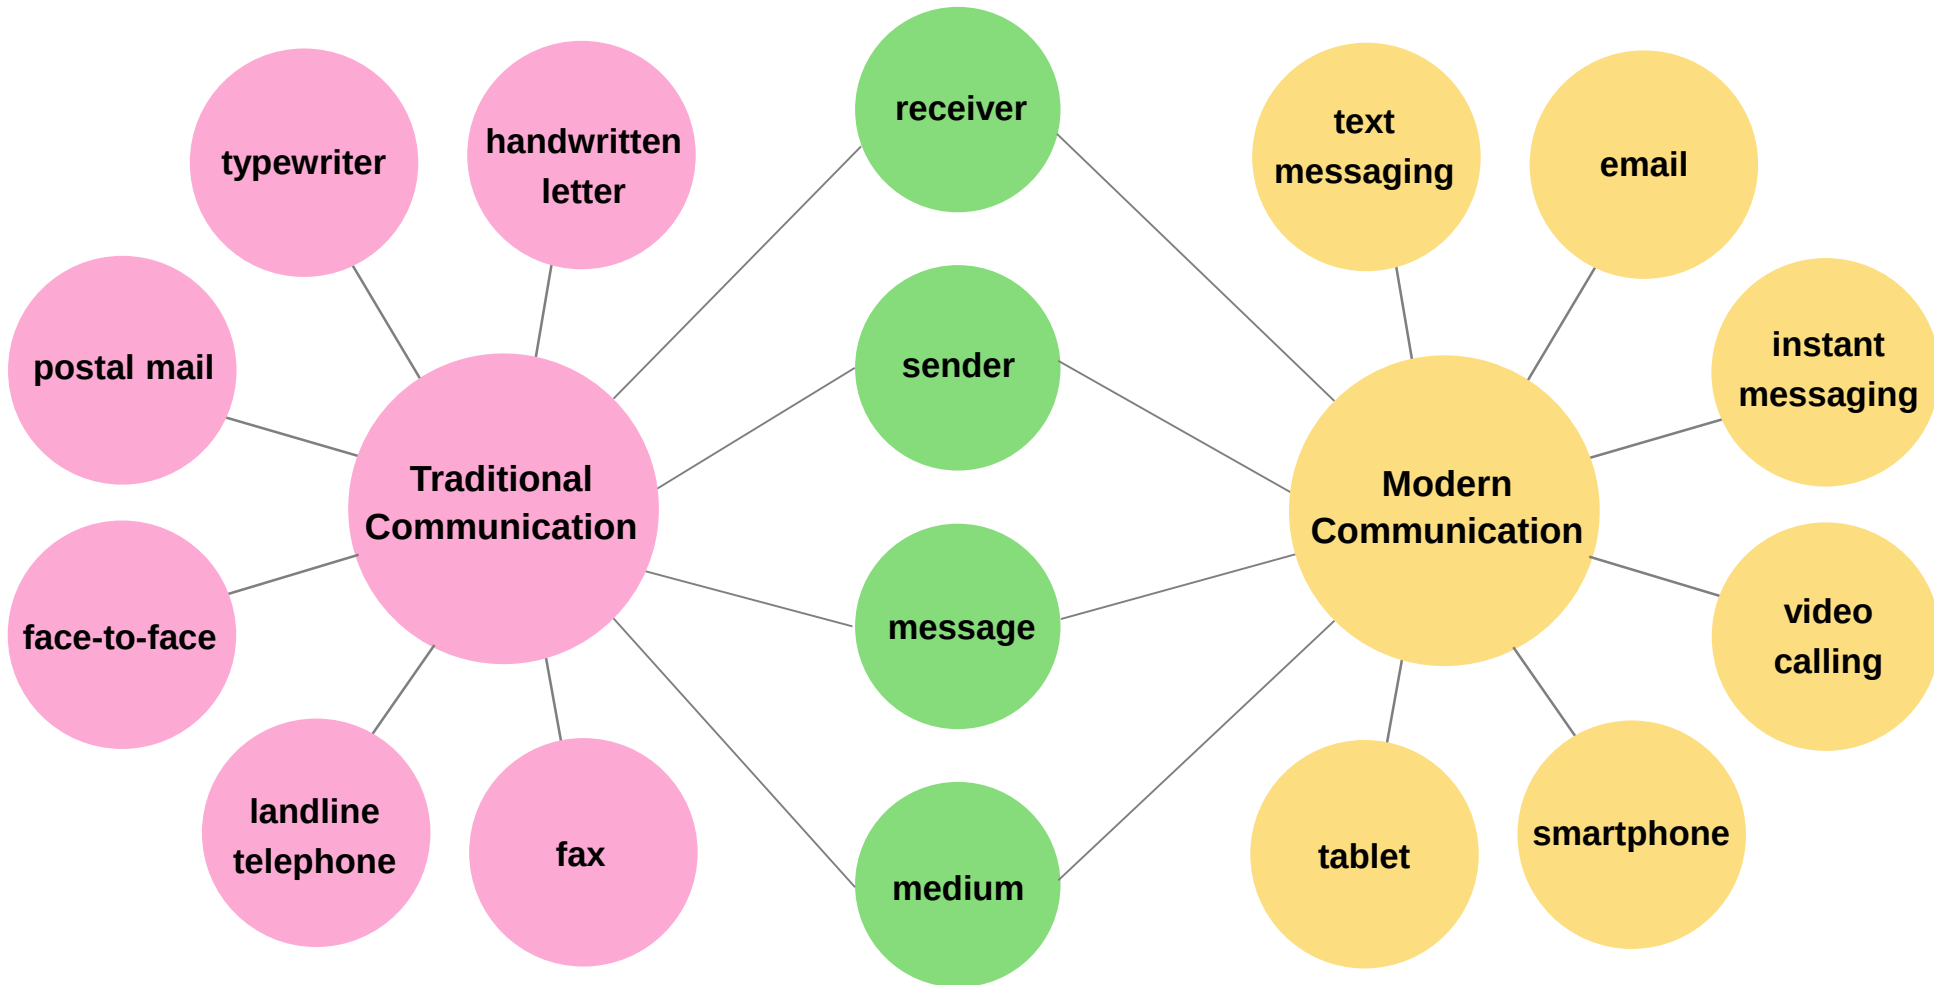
typewriter

handwritten letter

receiver

text messaging

email

postal mail

Traditional Communication

sender

Modern Communication

instant messaging

face-to-face

message

video calling

landline telephone

fax

medium

tablet

smartphone